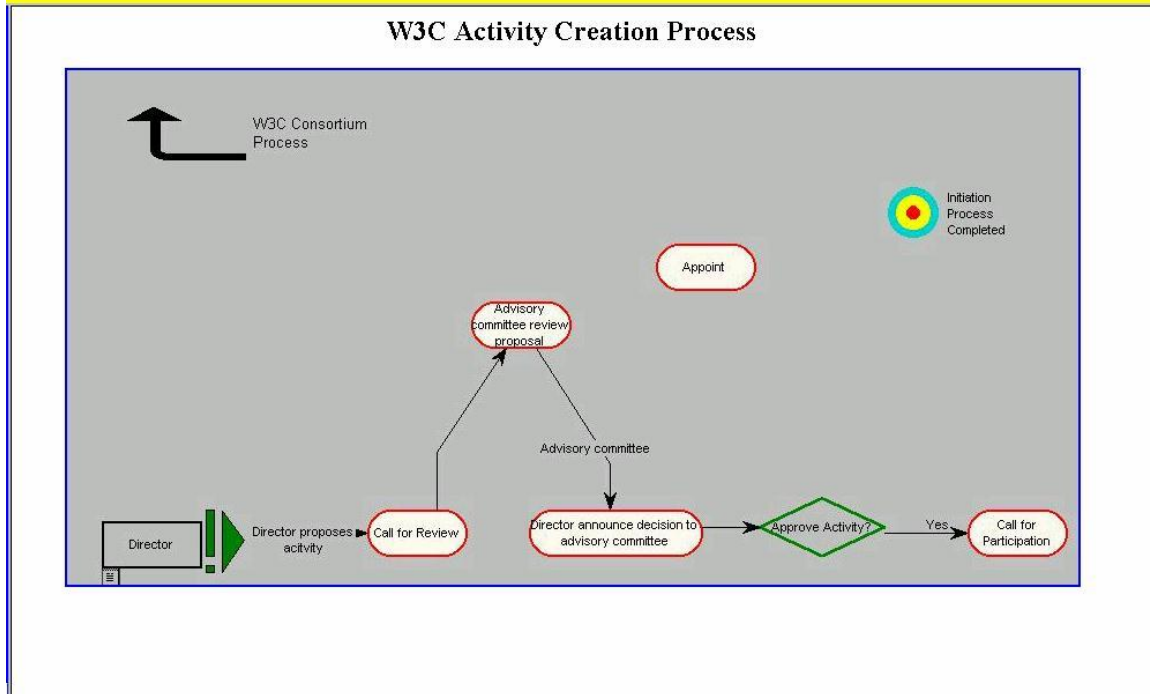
W3C Activity Creation Process

W3C Consortium Process

Initiation Process Completed

Appoint

Advisory committee review proposal

Advisory committee

Director

Director proposes acitvity

Call for Review

Director announce decision to advisory committee

Approve Activity?

Yes

Call for Participation